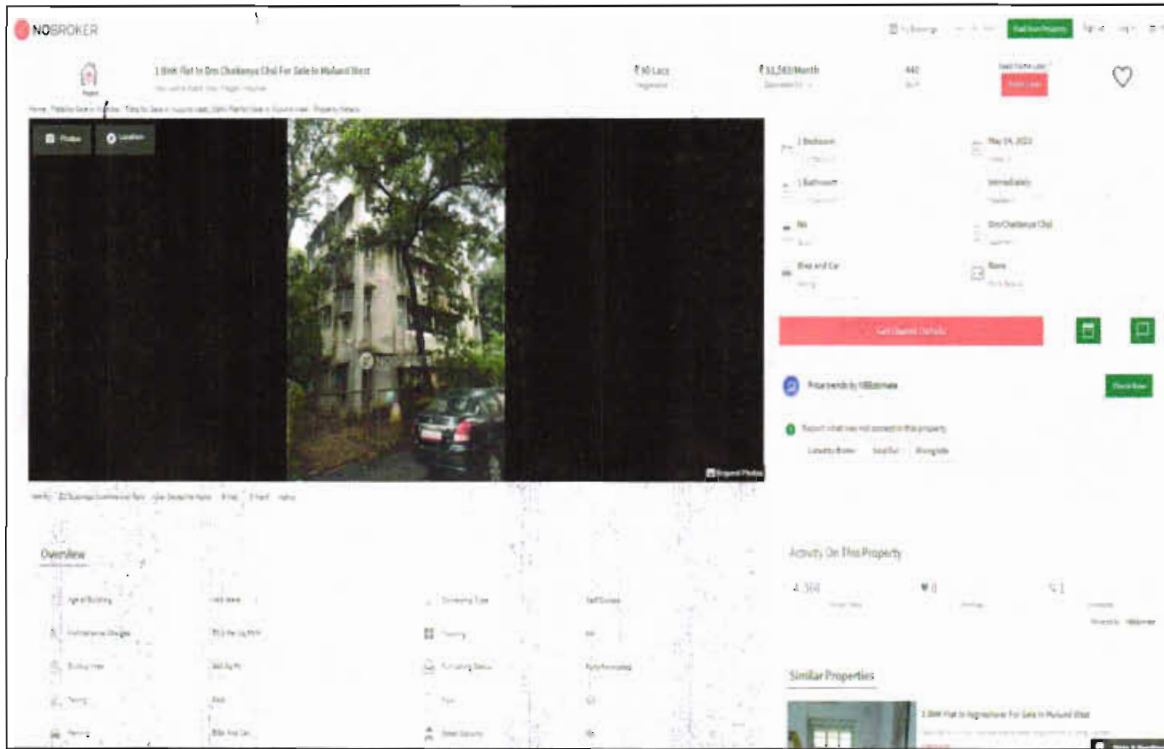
NOBROKER

Post Free Property

1 BHK Flat In Om Chaitanya Chsl For Sale In Mulund West

₹30 Lacs

₹33,583/Month

440

Photos

Location

1 Bedroom

May 04, 2023

1 Bathroom

Immediately

Nil

Om Chaitanya Chsl

Bike and Car

None

Get Owner Details

Price trends by NBEstimate

Check Now

Report what was not correct in this property

Original Photos

Overview

Activity On This Property

Similar Properties

1 BHK Flat In Nagreshwar For Sale In Mulund West